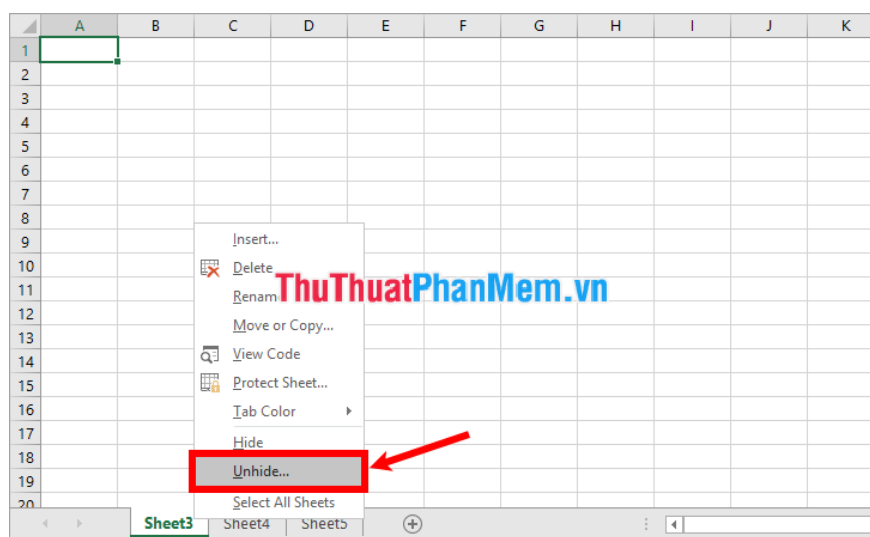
| | A | B | C | D | E | F | G | H | I | J | K |
|---|---|---|---|---|---|---|---|---|---|---|---|
| 1 | | | | | | | | | | | |
| 2 | | | | | | | | | | | |
| 3 | | | | | | | | | | | |
| 4 | | | | | | | | | | | |
| 5 | | | | | | | | | | | |
| 6 | | | | | | | | | | | |
| 7 | | | | | | | | | | | |
| 8 | | | | | | | | | | | |
| 9 | | | | | | | | | | | |
| 10 | | | | | | | | | | | |
| 11 | | | | | | | | | | | |
| 12 | | | | | | | | | | | |
| 13 | | | | | | | | | | | |
| 14 | | | | | | | | | | | |
| 15 | | | | | | | | | | | |
| 16 | | | | | | | | | | | |
| 17 | | | | | | | | | | | |
| 18 | | | | | | | | | | | |
| 19 | | | | | | | | | | | |
| 20 | | | | | | | | | | | |

Insert...
Delete
Renam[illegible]
Move or Copy...
View Code
Protect Sheet...
Tab Color
Hide
Unhide...
Select All Sheets

ThuThuatPhanMem.vn

Sheet3 Sheet4 Sheet5